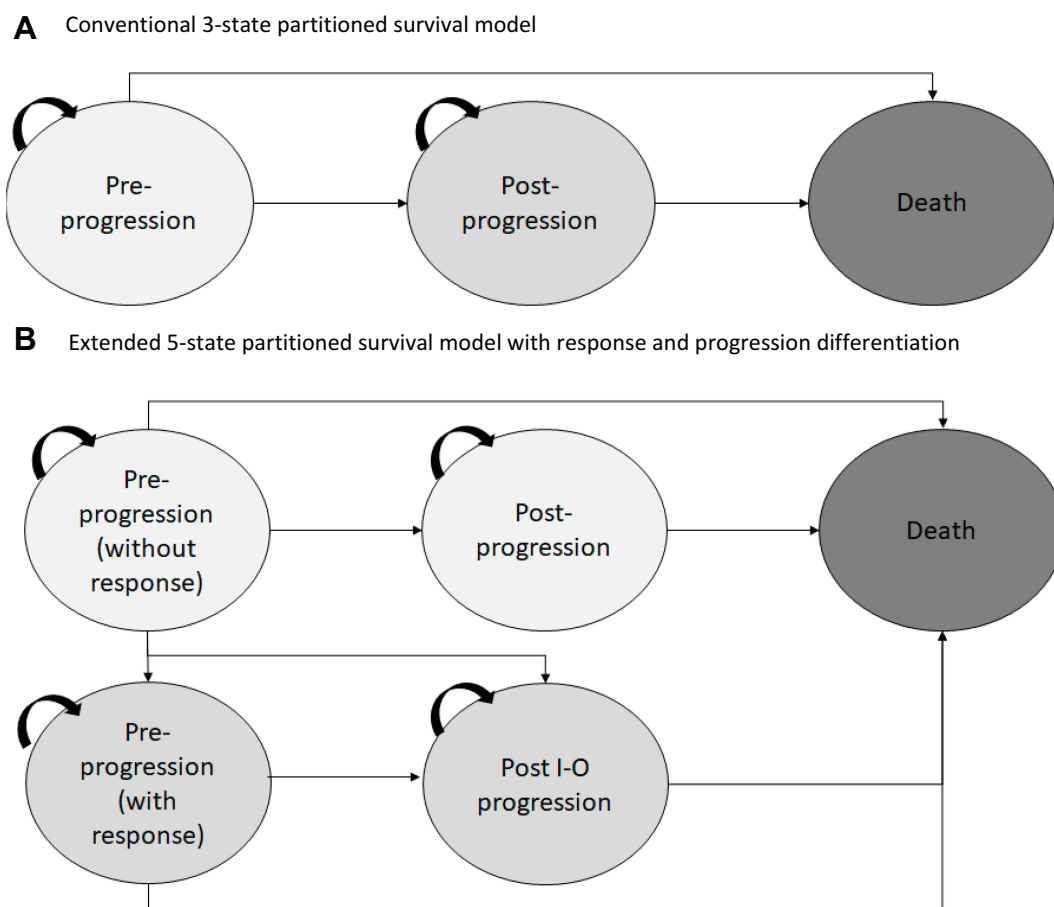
A Conventional 3-state partitioned survival model

Pre-progression

Post-progression

Death

B Extended 5-state partitioned survival model with response and progression differentiation

Pre-progression (without response)

Post-progression

Death

Pre-progression (with response)

Post I-O progression